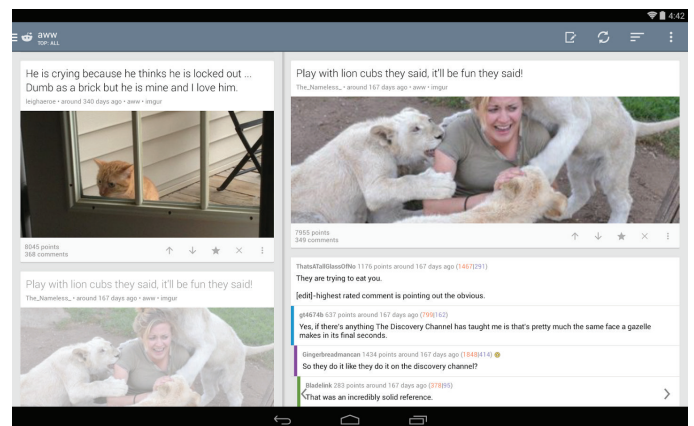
4:42

aww
TOP: ALL

He is crying because he thinks he is locked out ... Dumb as a brick but he is mine and I love him.

leigheroe • around 340 days ago • aww • imgur

8045 points
368 comments

Play with lion cubs they said, it'll be fun they said!

The_Nameless_ • around 167 days ago • aww • imgur

Play with lion cubs they said, it'll be fun they said!

The_Nameless_ • around 167 days ago • aww • imgur

7955 points
349 comments

ThatsATallGlassOfNo 1176 points around 167 days ago (1467|291)

They are trying to eat you.

[edit]-highest rated comment is pointing out the obvious.

git4674b 637 points around 167 days ago (799|162)

Yes, if there's anything The Discovery Channel has taught me is that's pretty much the same face a gazelle makes in its final seconds.

Gingerbreadmancan 1434 points around 167 days ago (1848|414)

So they do it like they do it on the discovery channel?

Bladelink 283 points around 167 days ago (378|95)

That was an incredibly solid reference.